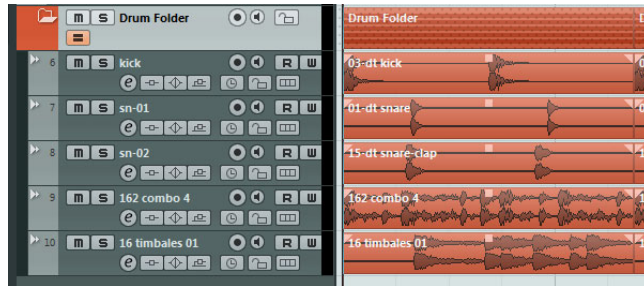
m S Drum Folder

Drum Folder

6 m S kick R W

e

03-dt kick

7 m S sn-01 R W

e

01-dt snare

8 m S sn-02 R W

e

15-dt snare-clap

9 m S 162 combo 4 R W

e

162 combo 4

10 m S 16 timbales 01 R W

e

16 timbales 01